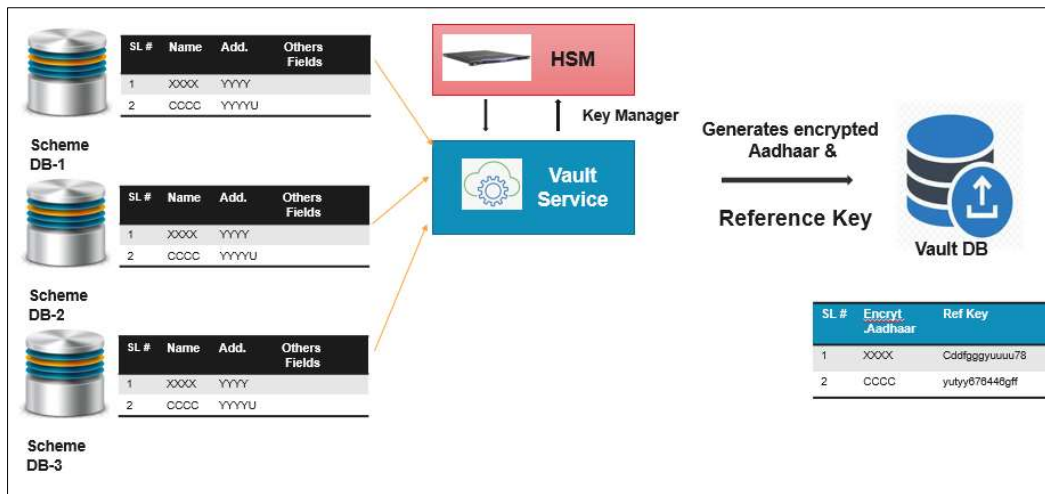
| SL # | Name | Add. | Others Fields |
|---|---|---|---|
| 1 | XXXX | YYYY | |
| 2 | CCCC | YYYYU | |

Scheme DB-1

| SL # | Name | Add. | Others Fields |
|---|---|---|---|
| 1 | XXXX | YYYY | |
| 2 | CCCC | YYYYU | |

Scheme DB-2

| SL # | Name | Add. | Others Fields |
|---|---|---|---|
| 1 | XXXX | YYYY | |
| 2 | CCCC | YYYYU | |

Scheme DB-3

HSM

Key Manager

Vault Service

Generates encrypted Aadhaar &

Reference Key

Vault DB

| SL # | Encryt .Aadhaar | Ref Key |
|---|---|---|
| 1 | XXXX | Cddfgggyuuuu78 |
| 2 | CCCC | yutyy676446gff |